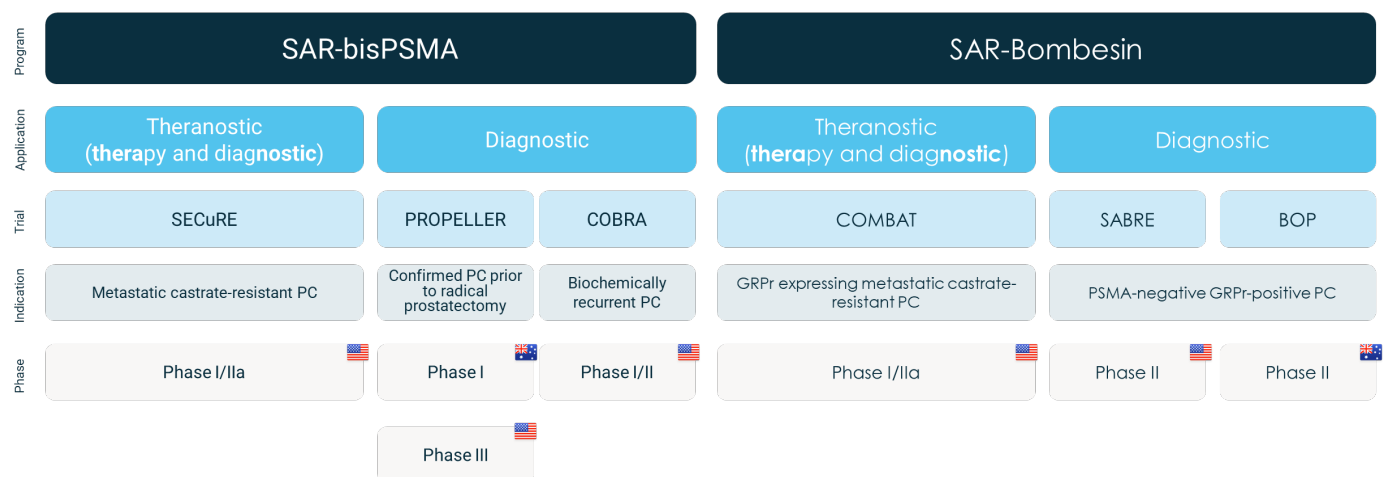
| | | | | | |
|---|---|---|---|---|---|
| Program | SAR-bisPSMA | | | SAR-Bombesin | |
| Application | Theranostic (**thera**py and diag**nostic**) | Diagnostic | | Theranostic (**thera**py and diag**nostic**) | Diagnostic |
| Trial | SECuRE | PROPELLER | COBRA | COMBAT | SABRE | BOP |
| Indication | Metastatic castrate-resistant PC | Confirmed PC prior to radical prostatectomy | Biochemically recurrent PC | GRPr expressing metastatic castrate-resistant PC | PSMA-negative GRPr-positive PC | |
| Phase | Phase I/IIa | Phase I | Phase I/II | Phase I/IIa | Phase II | Phase II |
| | | Phase III | | | | |